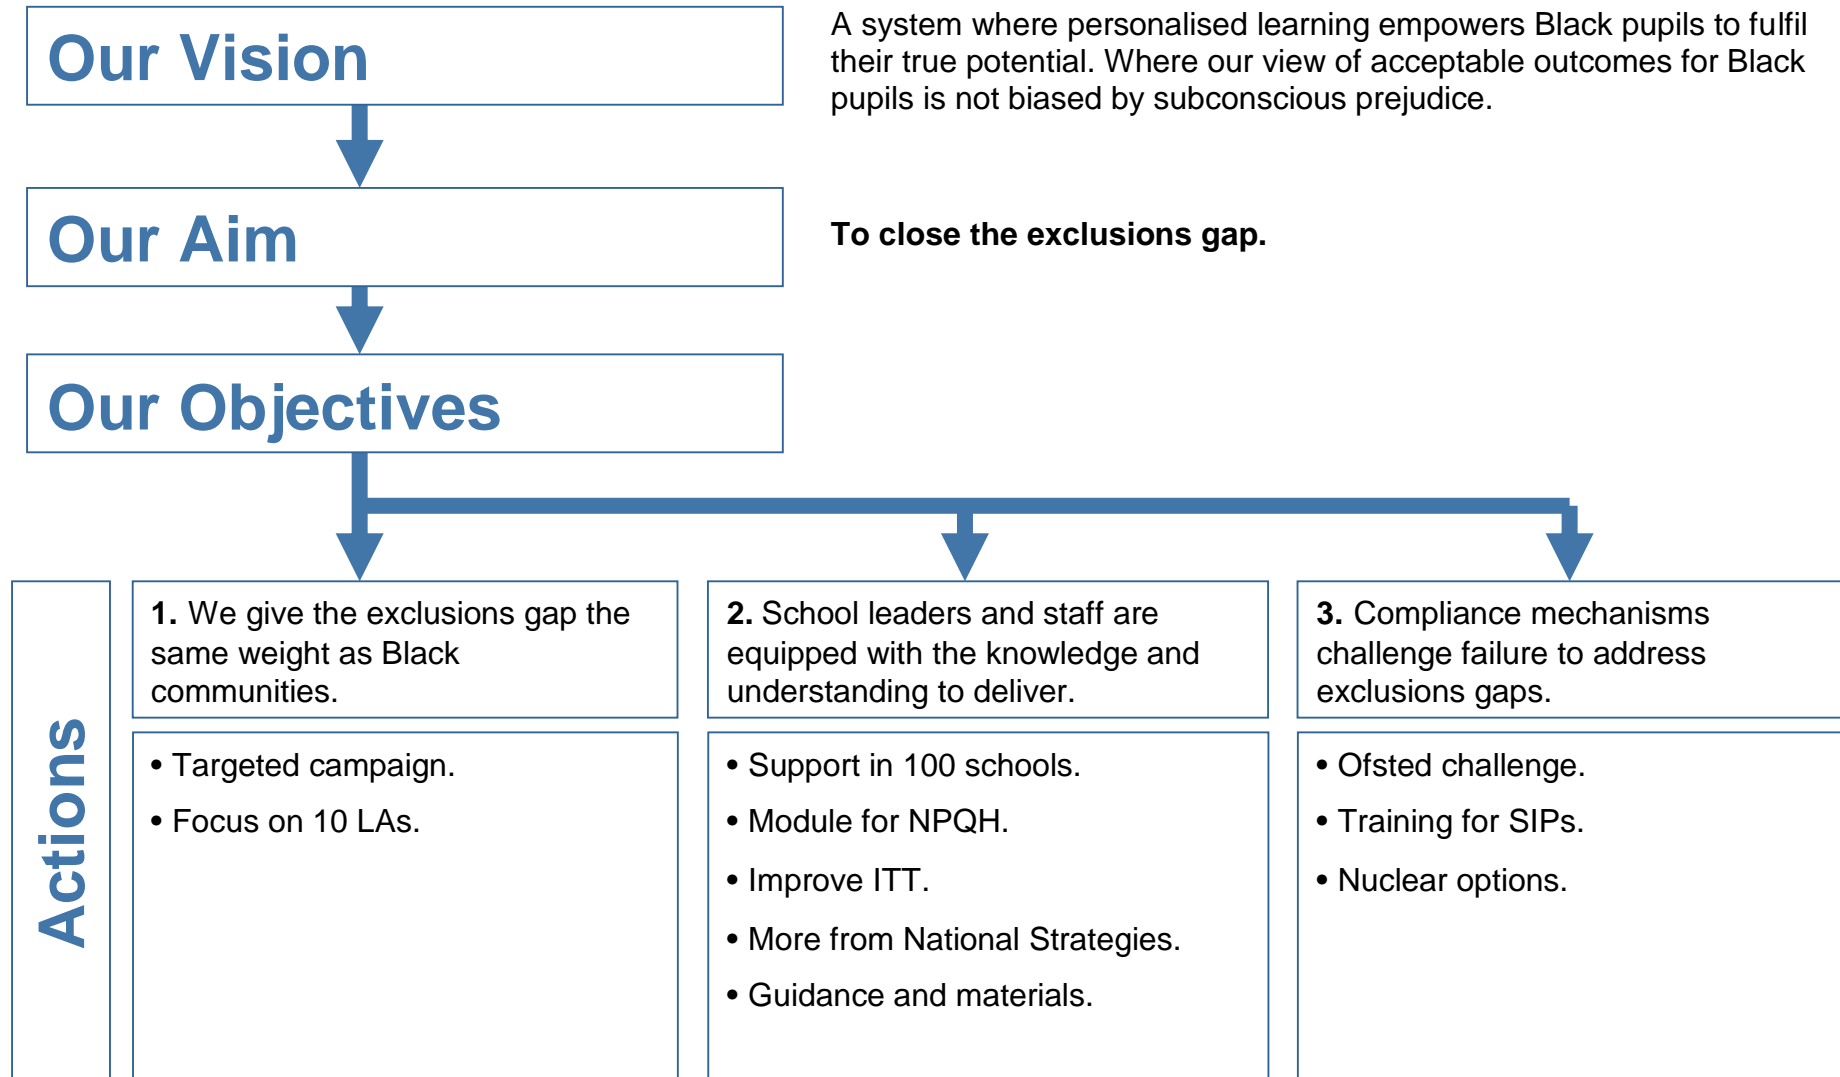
Our Vision

A system where personalised learning empowers Black pupils to fulfil their true potential. Where our view of acceptable outcomes for Black pupils is not biased by subconscious prejudice.

Our Aim

**To close the exclusions gap.**

Our Objectives

Actions

**1.** We give the exclusions gap the same weight as Black communities.

• Targeted campaign.
• Focus on 10 LAs.

**2.** School leaders and staff are equipped with the knowledge and understanding to deliver.

• Support in 100 schools.
• Module for NPQH.
• Improve ITT.
• More from National Strategies.
• Guidance and materials.

**3.** Compliance mechanisms challenge failure to address exclusions gaps.

• Ofsted challenge.
• Training for SIPs.
• Nuclear options.